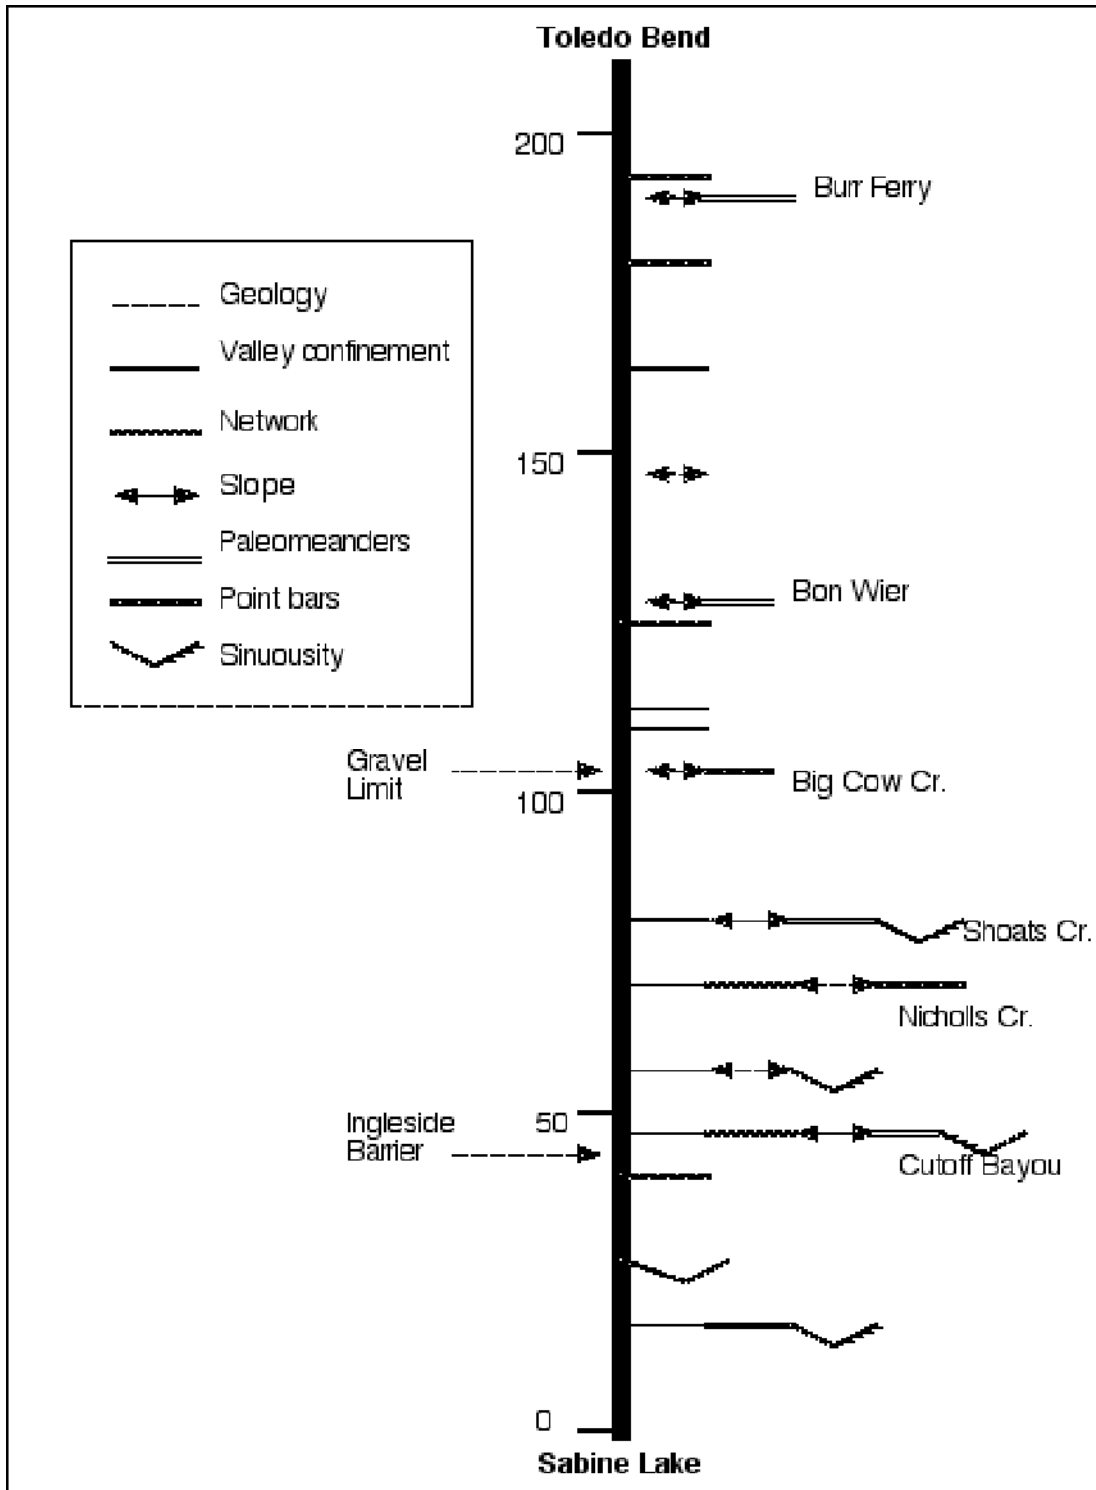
Toledo Bend

200

Burr Ferry

Geology
Valley confinement
Network
Slope
Paleomeanders
Point bars
Sinuousity

150

Bon Wier

Gravel Limit

Big Cow Cr.

100

Shoats Cr.

Nicholls Cr.

Ingleside Barrier

50

Cutoff Bayou

0

Sabine Lake